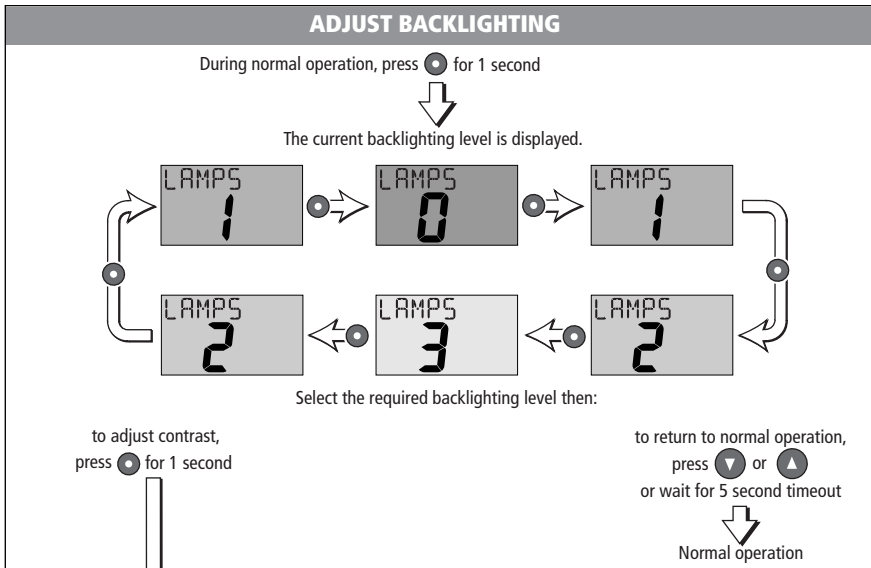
ADJUST BACKLIGHTING

During normal operation, press ⦿ for 1 second

The current backlighting level is displayed.

LAMPS 1

LAMPS 0

LAMPS 1

LAMPS 2

LAMPS 3

LAMPS 2

Select the required backlighting level then:

to adjust contrast, press ⦿ for 1 second

to return to normal operation, press ▼ or ▲ or wait for 5 second timeout

Normal operation